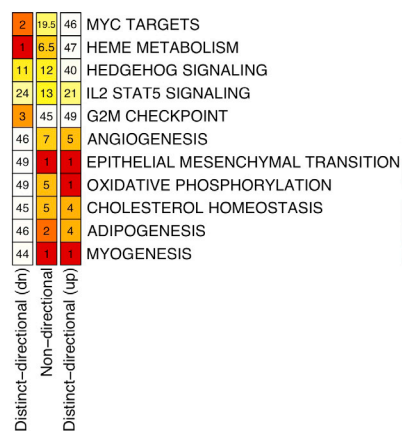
| Distinct−directional (dn) | Non−directional | Distinct−directional (up) | |
|---|---|---|---|
| 2 | 19.5 | 46 | MYC TARGETS |
| 1 | 6.5 | 47 | HEME METABOLISM |
| 11 | 12 | 40 | HEDGEHOG SIGNALING |
| 24 | 13 | 21 | IL2 STAT5 SIGNALING |
| 3 | 45 | 49 | G2M CHECKPOINT |
| 46 | 7 | 5 | ANGIOGENESIS |
| 49 | 1 | 1 | EPITHELIAL MESENCHYMAL TRANSITION |
| 49 | 5 | 1 | OXIDATIVE PHOSPHORYLATION |
| 45 | 5 | 4 | CHOLESTEROL HOMEOSTASIS |
| 46 | 2 | 4 | ADIPOGENESIS |
| 44 | 1 | 1 | MYOGENESIS |